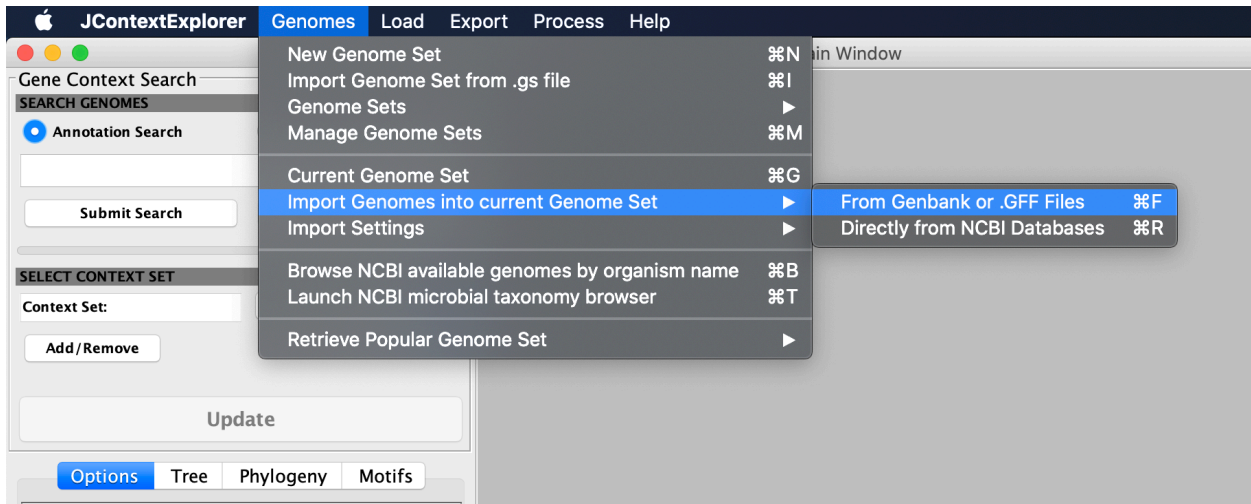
JContextExplorer Genomes Load Export Process Help

Gene Context Search
SEARCH GENOMES
Annotation Search

Submit Search

SELECT CONTEXT SET
Context Set:
Add/Remove

Update

Options Tree Phylogeny Motifs

New Genome Set ⌘N
Import Genome Set from .gs file ⌘I
Genome Sets ▶
Manage Genome Sets ⌘M
Current Genome Set ⌘G
Import Genomes into current Genome Set ▶
Import Settings ▶
Browse NCBI available genomes by organism name ⌘B
Launch NCBI microbial taxonomy browser ⌘T
Retrieve Popular Genome Set ▶

From Genbank or .GFF Files ⌘F
Directly from NCBI Databases ⌘R

ain Window